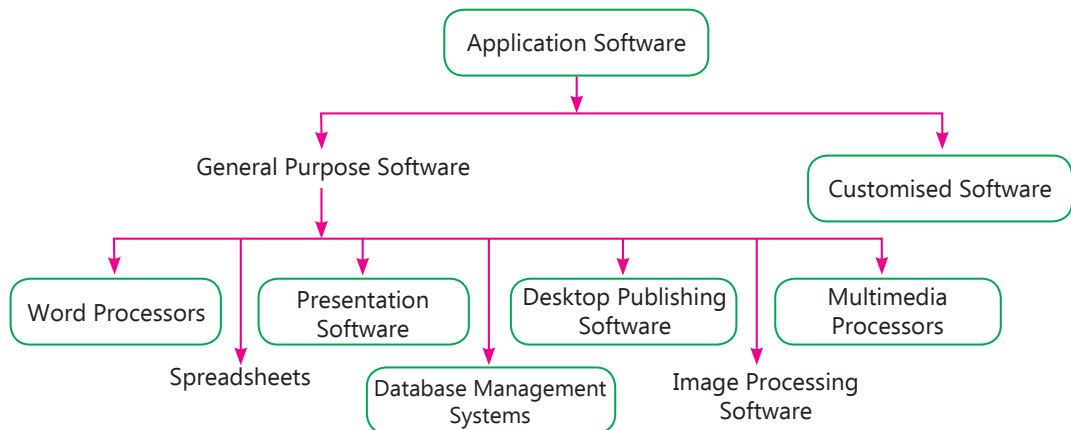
Application Software

General Purpose Software

Customised Software

Word Processors

Spreadsheets

Presentation Software

Database Management Systems

Desktop Publishing Software

Image Processing Software

Multimedia Processors